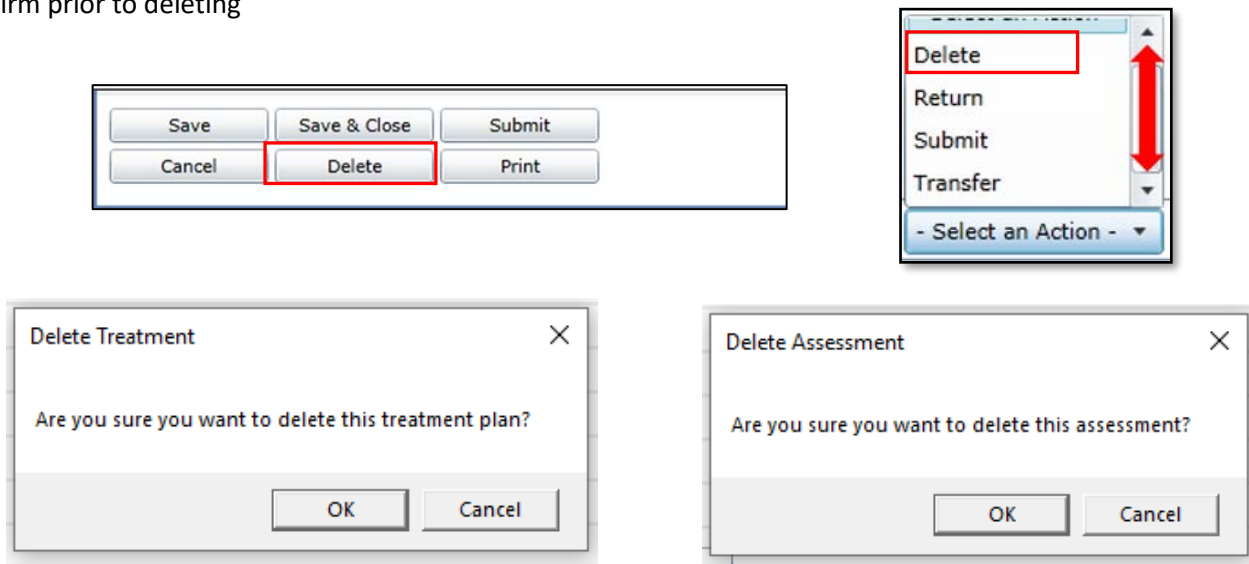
irm prior to deleting

Save
Save & Close
Submit
Cancel
Delete
Print

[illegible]
Delete
Return
Submit
Transfer
- Select an Action -

Delete Treatment
×
Are you sure you want to delete this treatment plan?
OK
Cancel

Delete Assessment
×
Are you sure you want to delete this assessment?
OK
Cancel